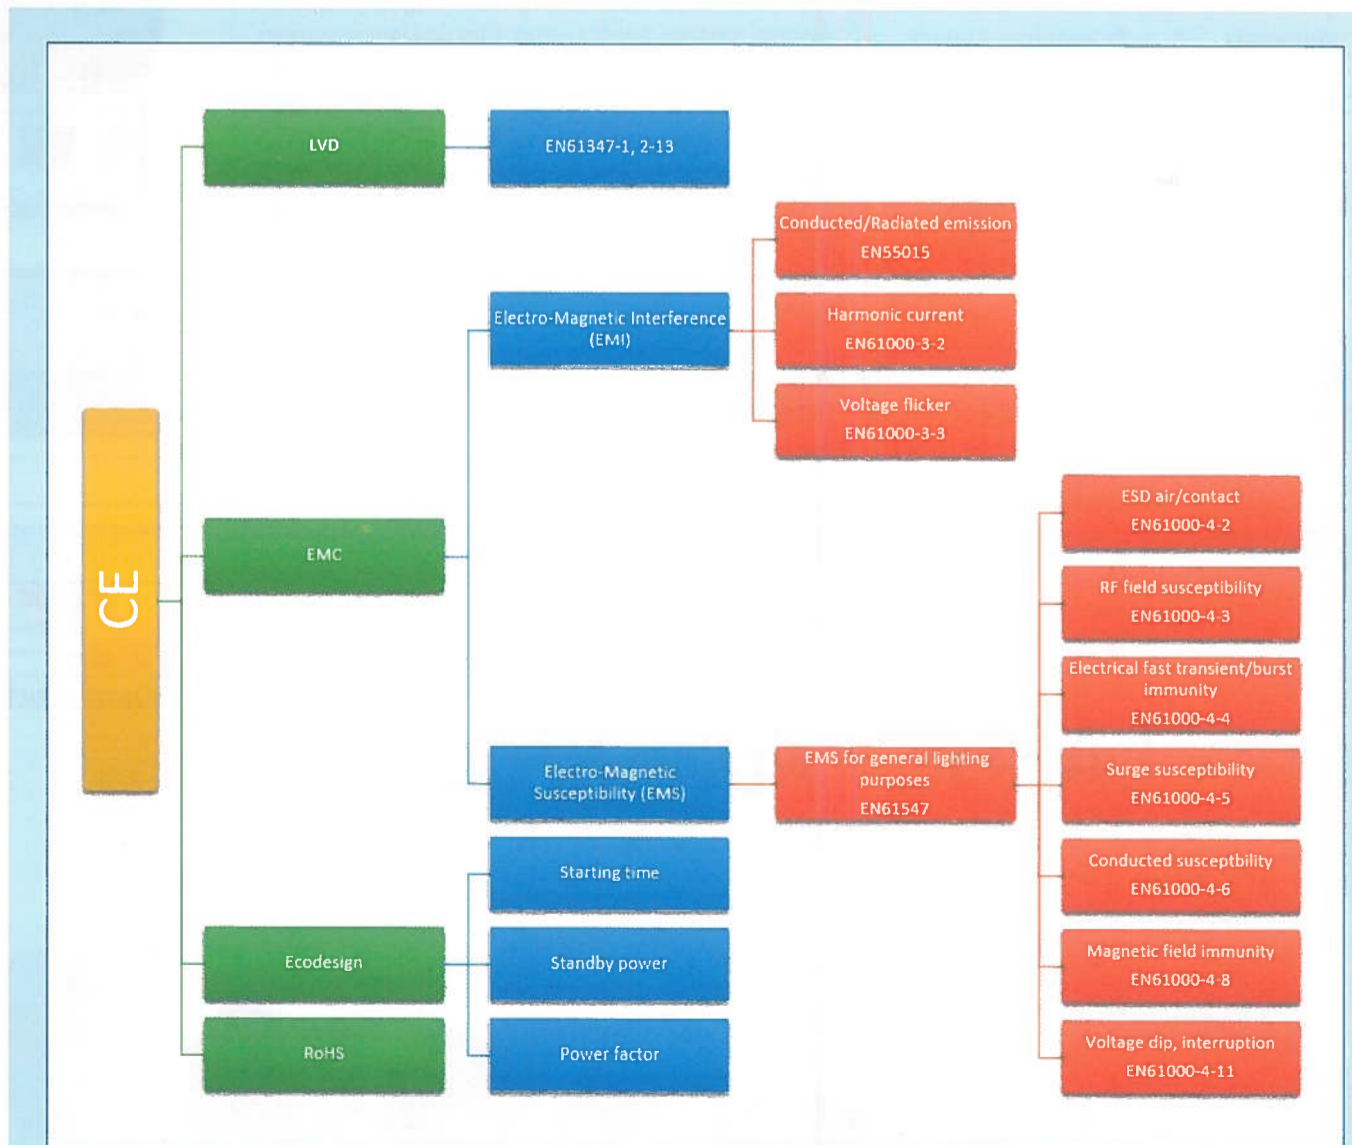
CE

LVD

EN61347-1, 2-13

EMC

Electro-Magnetic Interference (EMI)

Conducted/Radiated emission
EN55015

Harmonic current
EN61000-3-2

Voltage flicker
EN61000-3-3

Electro-Magnetic Susceptibility (EMS)

EMS for general lighting purposes
EN61547

ESD air/contact
EN61000-4-2

RF field susceptibility
EN61000-4-3

Electrical fast transient/burst immunity
EN61000-4-4

Surge susceptibility
EN61000-4-5

Conducted susceptbility
EN61000-4-6

Magnetic field immunity
EN61000-4-8

Voltage dip, interruption
EN61000-4-11

Ecodesign

Starting time

Standby power

Power factor

RoHS